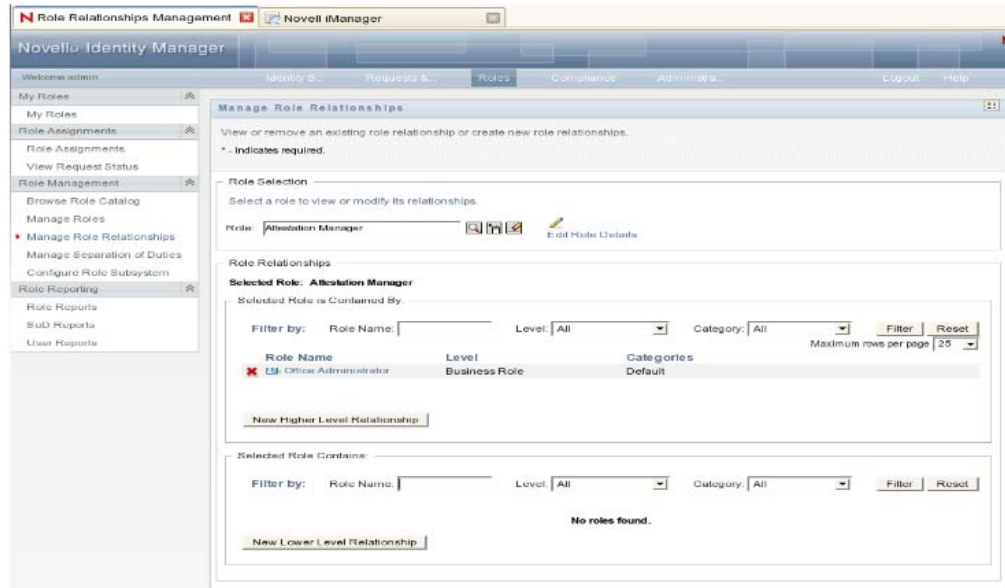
N Role Relationships Management | Novell iManager

Novell® Identity Manager

Welcome admin | Identity S... | Requests &... | Roles | Compliance | Administra... | Logout | Help

My Roles
My Roles
Role Assignments
Role Assignments
View Request Status
Role Management
Browse Role Catalog
Manage Roles
Manage Role Relationships
Manage Separation of Duties
Configure Role Subsystem
Role Reporting
Role Reports
SoD Reports
User Reports

Manage Role Relationships

View or remove an existing role relationship or create new role relationships.

* - Indicates required.

Role Selection

Select a role to view or modify its relationships.

Role: Attestation Manager

Edit Role Details

Role Relationships

Selected Role: Attestation Manager

Selected Role is Contained By:

Filter by: Role Name: Level: All Category: All Filter Reset

Maximum rows per page 25

| Role Name | Level | Categories |
|---|---|---|
| Office Administrator | Business Role | Default |

New Higher Level Relationship

Selected Role Contains:

Filter by: Role Name: Level: All Category: All Filter Reset

No roles found.

New Lower Level Relationship